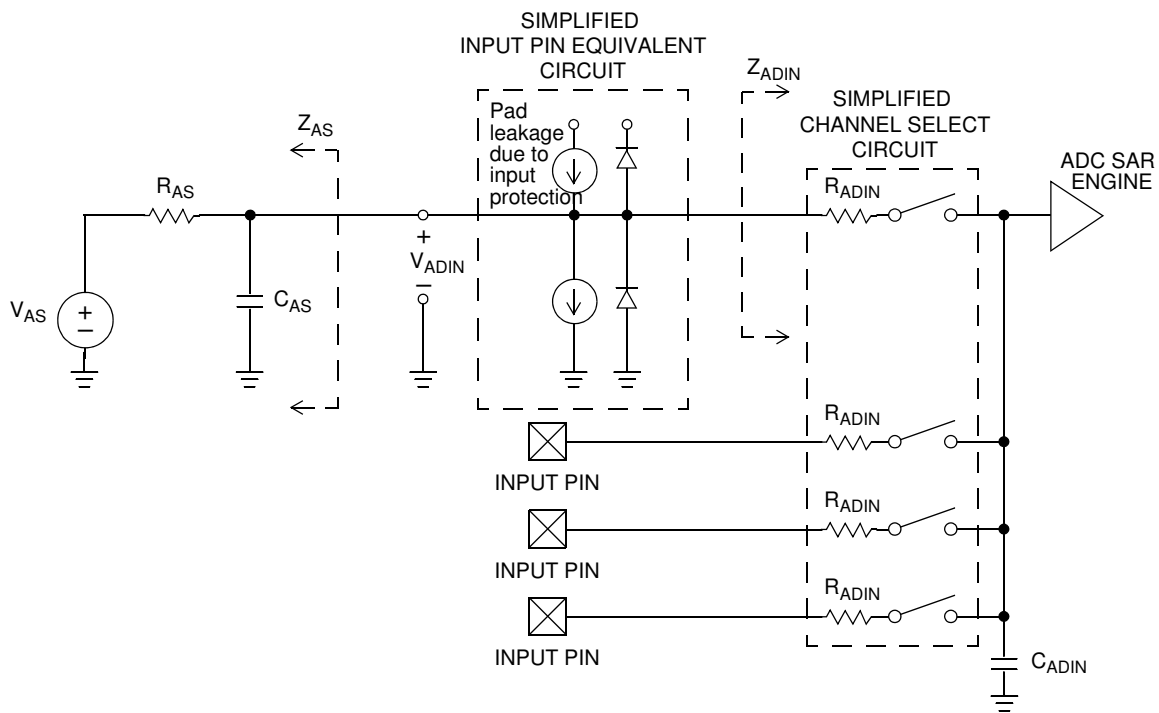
SIMPLIFIED INPUT PIN EQUIVALENT CIRCUIT

$Z_{ADIN}$

SIMPLIFIED CHANNEL SELECT CIRCUIT

$Z_{AS}$

Pad leakage due to input protection

ADC SAR ENGINE

$R_{AS}$

$R_{ADIN}$

+

$V_{ADIN}$

−

$V_{AS}$

+

−

$C_{AS}$

$R_{ADIN}$

INPUT PIN

$R_{ADIN}$

INPUT PIN

$R_{ADIN}$

INPUT PIN

$C_{ADIN}$